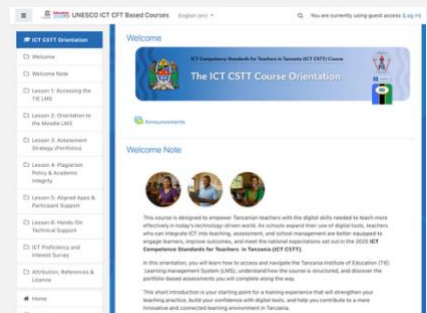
UNESCO ICT CFT Based Courses English (en) You are currently using guest access (Log in)

ICT CSTT Orientation
Welcome
Welcome Note
Lesson 1: Accessing the TIE LMS
Lesson 2: Orientation to the Moodle LMS
Lesson 3: Assessment Strategy (Portfolio)
Lesson 4: Plagiarism Policy & Academic Integrity
Lesson 5: Aligned Apps & Participant Support
Lesson 6: Hands-On Technical Support
ICT Proficiency and Interest Survey
Attribution, References & License
Home

Welcome

ICT Competence Standards for Teachers in Tanzania (ICT CSTT) Course
The ICT CSTT Course Orientation

Announcements

Welcome Note

This course is designed to empower Tanzanian teachers with the digital skills needed to teach more effectively in today's technology-driven world. As schools expand their use of digital tools, teachers who can integrate ICT into teaching, assessment, and school management are better equipped to engage learners, improve outcomes, and meet the national expectations set out in the 2020 ICT Competence Standards for Teachers in Tanzania (ICT CSTT).

In this orientation, you will learn how to access and navigate the Tanzania Institute of Education (TIE) Learning management System (LMS), understand how the course is structured, and discover the portfolio-based assessments you will complete along the way.

This short introduction is your starting point for a training experience that will strengthen your teaching practice, build your confidence with digital tools, and help you contribute to a more innovative and connected learning environment in Tanzania.